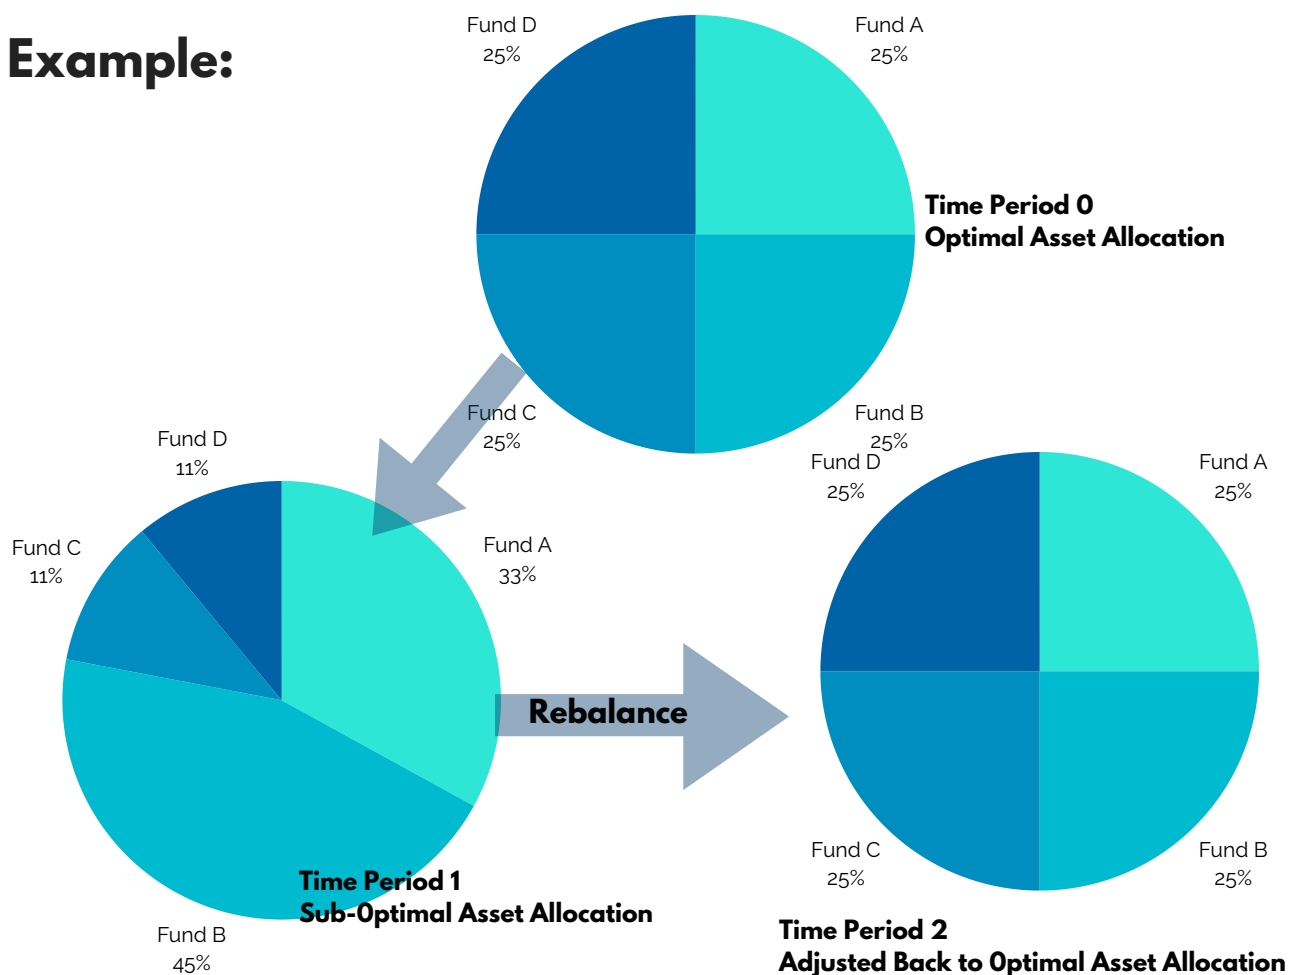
Example:

Fund D
25%

Fund A
25%

Time Period 0
Optimal Asset Allocation

Fund C
25%

Fund B
25%

Fund D
11%

Fund C
11%

Fund A
33%

Fund B
45%

Time Period 1
Sub-Optimal Asset Allocation

Rebalance

Fund D
25%

Fund A
25%

Fund C
25%

Fund B
25%

Time Period 2
Adjusted Back to Optimal Asset Allocation